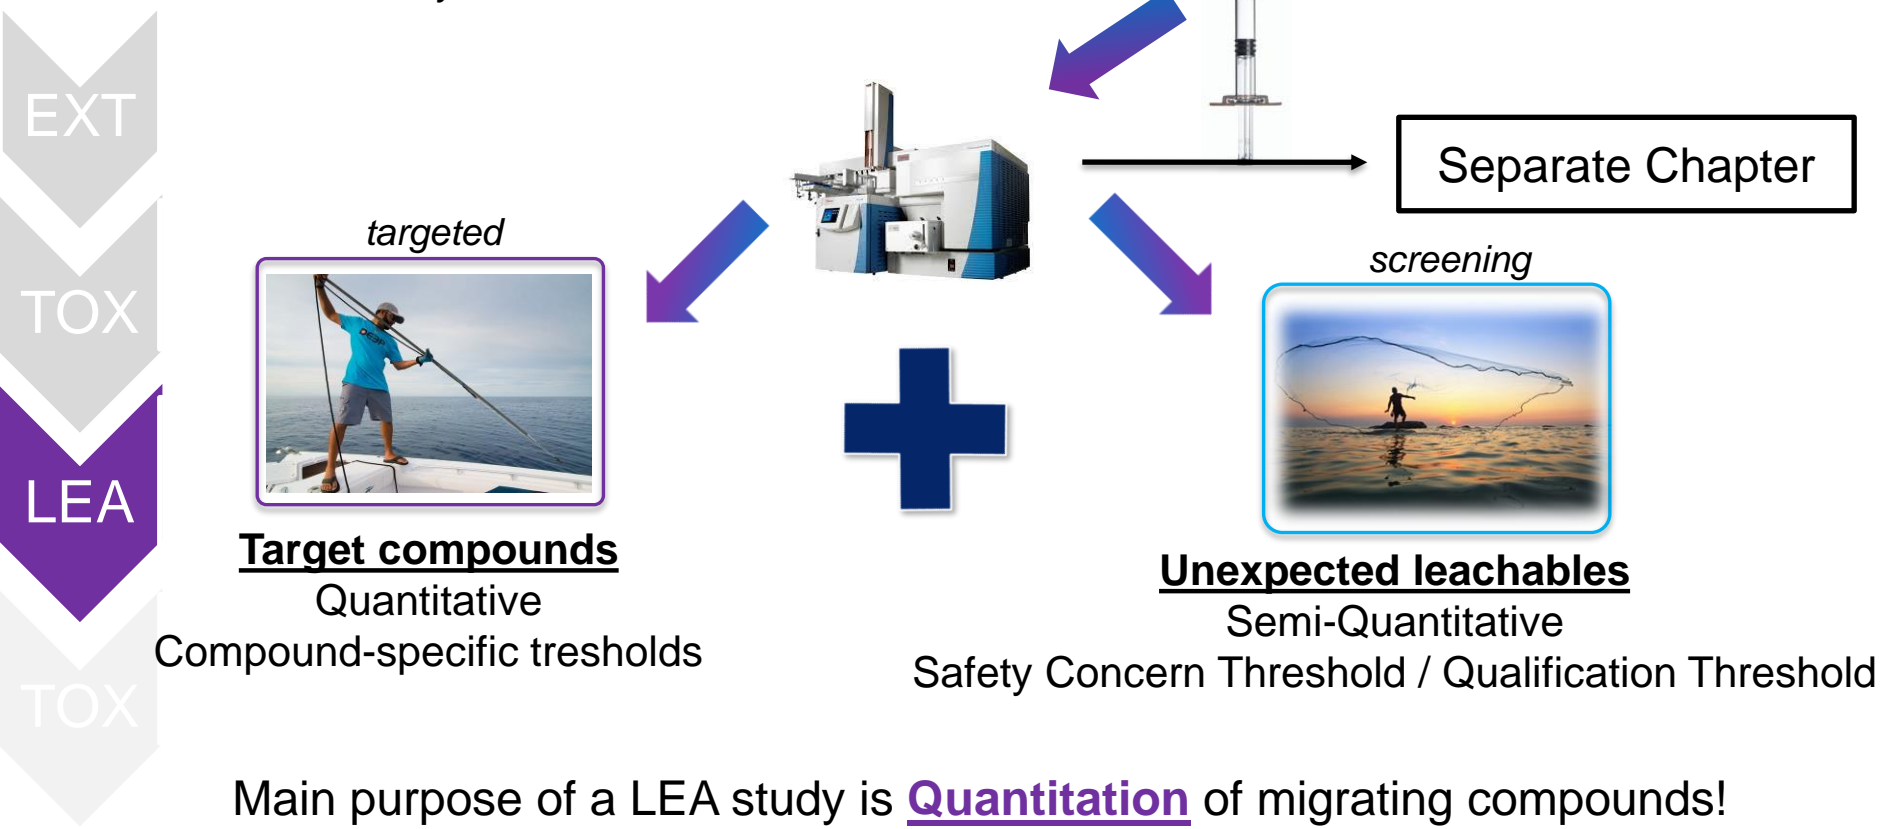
EXT

TOX

LEA

TOX

Separate Chapter

targeted

screening

**Target compounds**
Quantitative
Compound-specific tresholds

**Unexpected leachables**
Semi-Quantitative
Safety Concern Threshold / Qualification Threshold

Main purpose of a LEA study is **Quantitation** of migrating compounds!